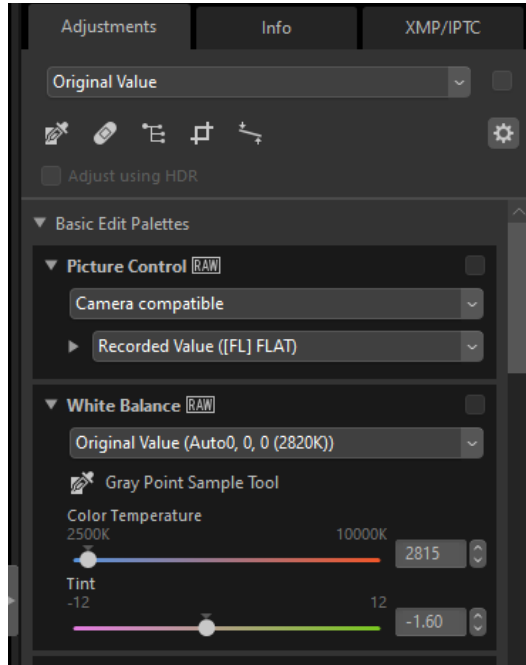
Adjustments
Info
XMP/IPTC

Original Value

Adjust using HDR

▼ Basic Edit Palettes

▼ Picture Control RAW

Camera compatible

▶ Recorded Value ([FL] FLAT)

▼ White Balance RAW

Original Value (Auto0, 0, 0 (2820K))

Gray Point Sample Tool

Color Temperature
2500K
10000K
2815

Tint
-12
12
-1.60